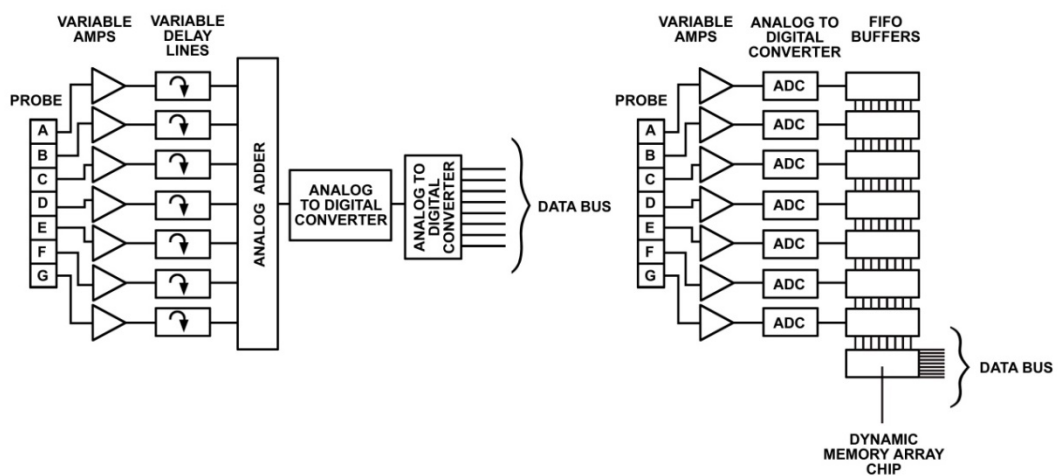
VARIABLE AMPS

VARIABLE DELAY LINES

PROBE

A
B
C
D
E
F
G

ANALOG ADDER

ANALOG TO DIGITAL CONVERTER

ANALOG TO DIGITAL CONVERTER

DATA BUS

VARIABLE AMPS

ANALOG TO DIGITAL CONVERTER

FIFO BUFFERS

PROBE

A
B
C
D
E
F
G

ADC
ADC
ADC
ADC
ADC
ADC
ADC

DATA BUS

DYNAMIC MEMORY ARRAY CHIP